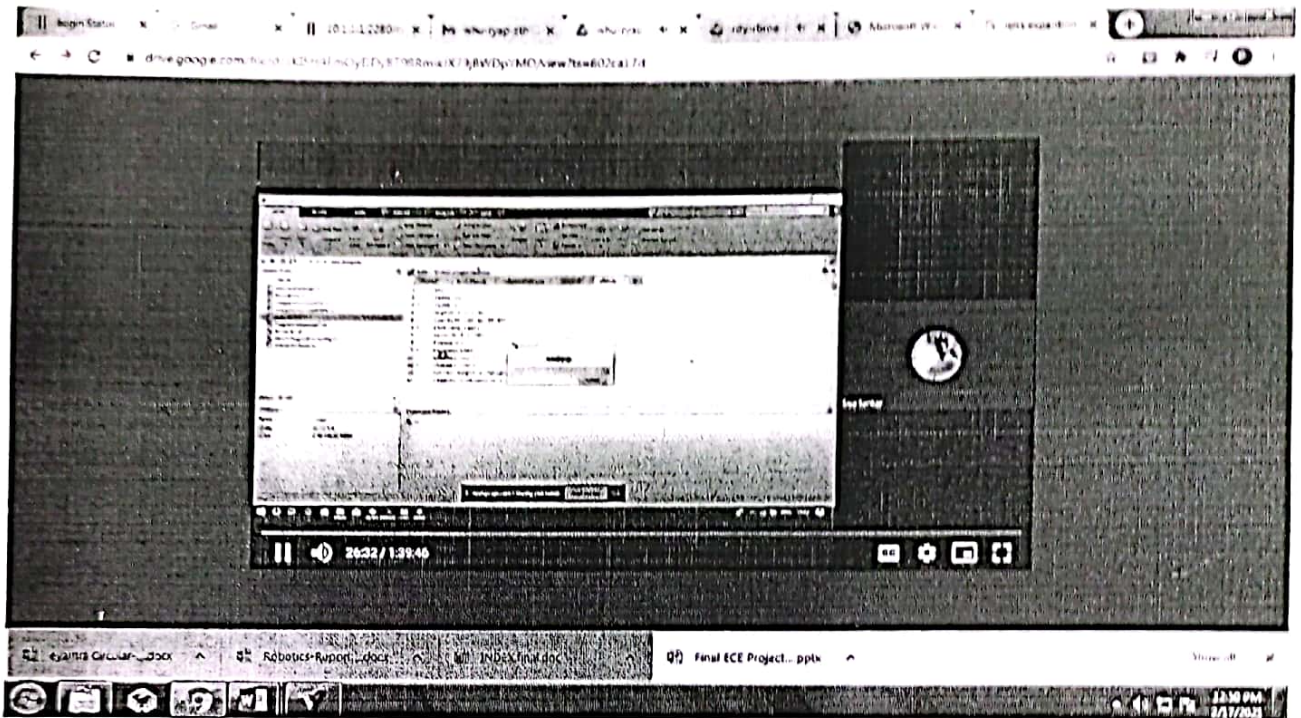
Begin Status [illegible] 10.1.1.228 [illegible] whatsapp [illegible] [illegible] Microsoft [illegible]

drive.google.com/file/d/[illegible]/view?ts=602ca17d

26:32 / 1:39:46

Exams Circular-...docx Robotics-Report...docx INDEX final.doc Final ECE Project... pptx

Show all

12:30 PM
2/17/2021